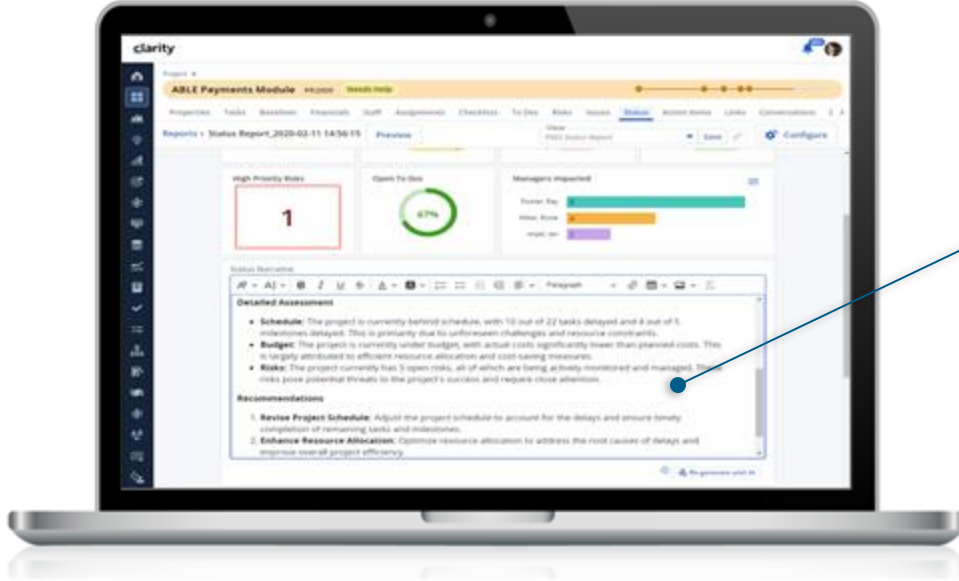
clarity

Project

ABLE Payments Module

Needs Help

Properties Tasks Baselines Financials Staff Assignments Checklists To Dos Risks Issues Status Action Items Links Conversations

Reports › Status Report_2020-02-11 14:56:15

Preview

Save

Configure

High Priority Risks

1

Open To Dos

67%

Managers Impacted

Paragraph

Detailed Assessment

Schedule: The project is currently behind schedule, with 10 out of 22 tasks delayed and 4 out of 5 milestones delayed. This is primarily due to unforeseen challenges and resource constraints.

Budget: The project is currently under budget, with actual costs significantly lower than planned costs. This is largely attributed to efficient resource allocation and cost-saving measures.

Risks: The project currently has 5 open risks, all of which are being actively monitored and managed. These risks pose potential threats to the project's success and require close attention.

Recommendations

1. Revise Project Schedule: Adjust the project schedule to account for the delays and ensure timely completion of remaining tasks and milestones.

2. Enhance Resource Allocation: Optimize resource allocation to address the root causes of delays and improve overall project efficiency.

Re-generate with AI